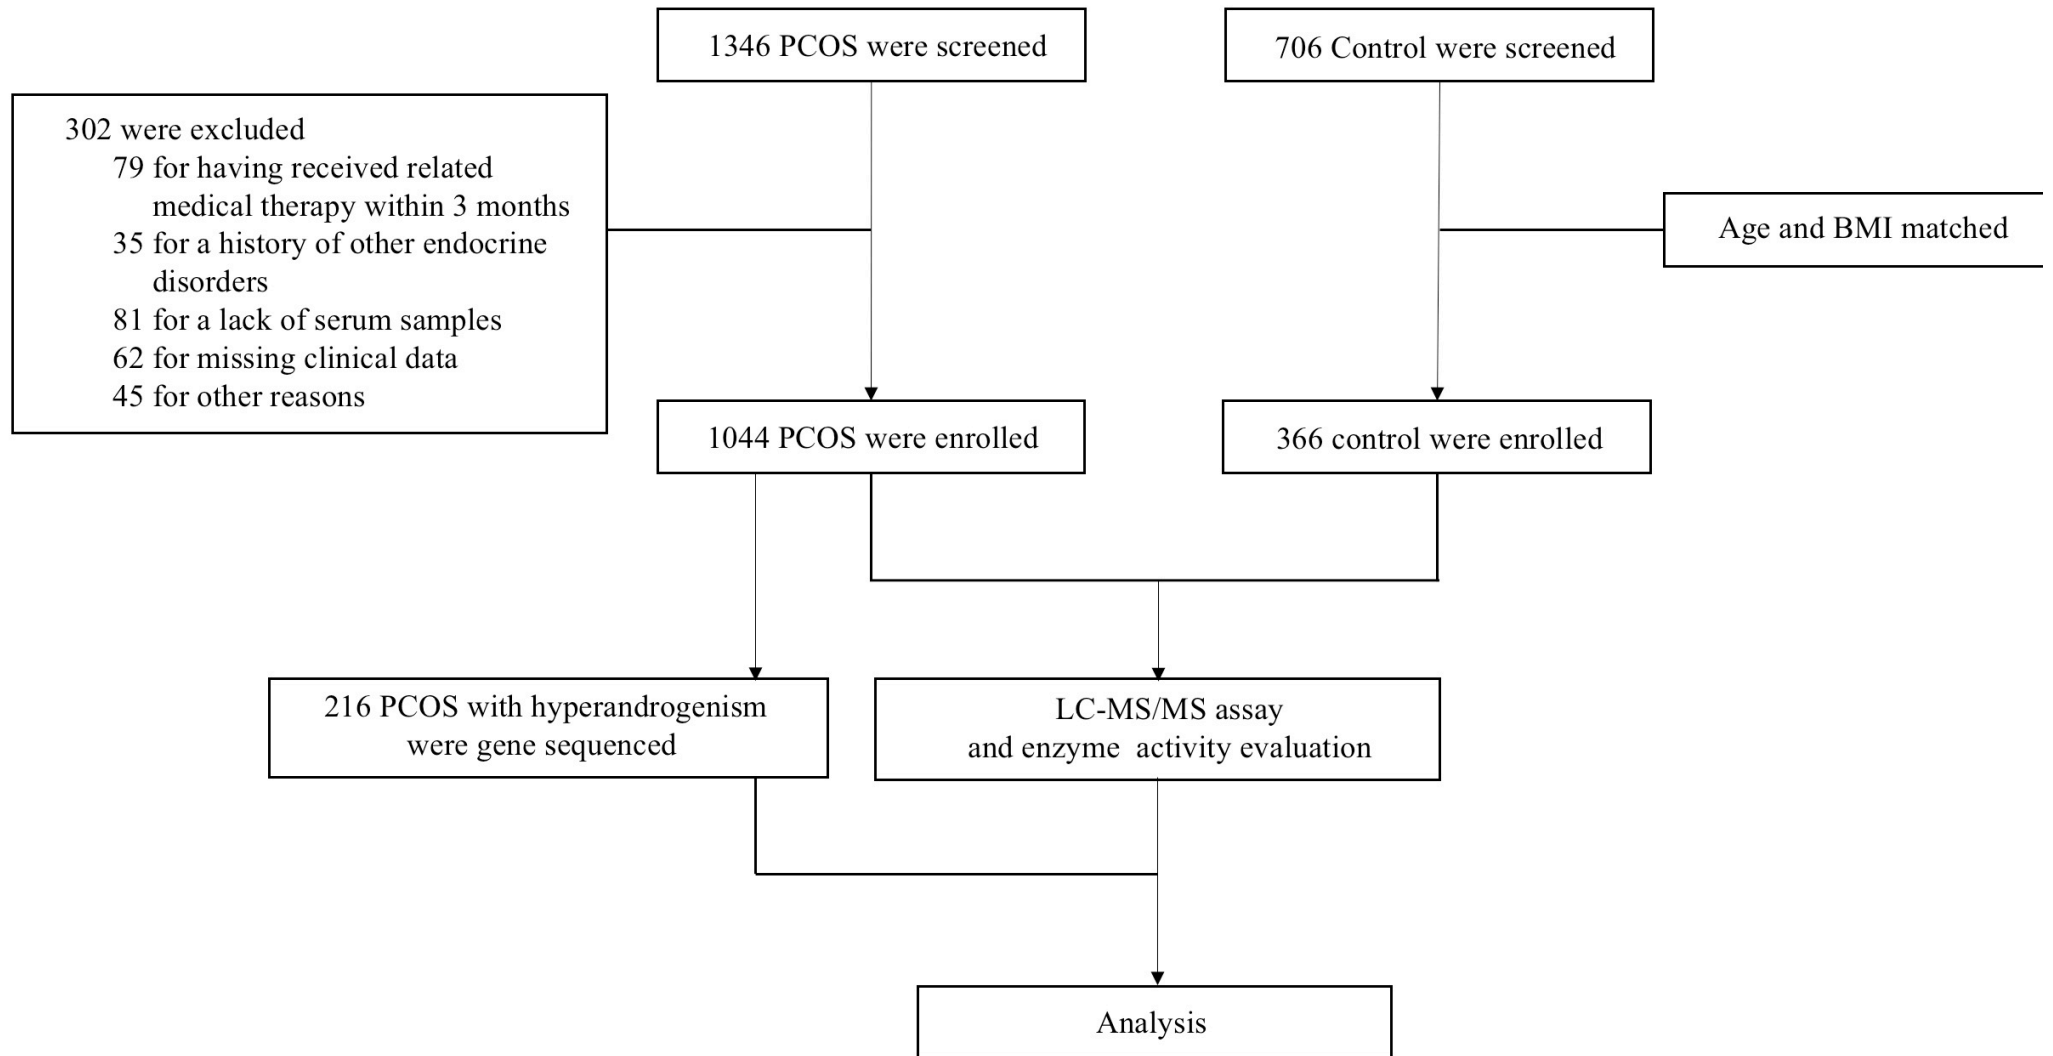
1346 PCOS were screened

706 Control were screened

302 were excluded
79 for having received related medical therapy within 3 months
35 for a history of other endocrine disorders
81 for a lack of serum samples
62 for missing clinical data
45 for other reasons

Age and BMI matched

1044 PCOS were enrolled

366 control were enrolled

216 PCOS with hyperandrogenism were gene sequenced

LC-MS/MS assay and enzyme activity evaluation

Analysis